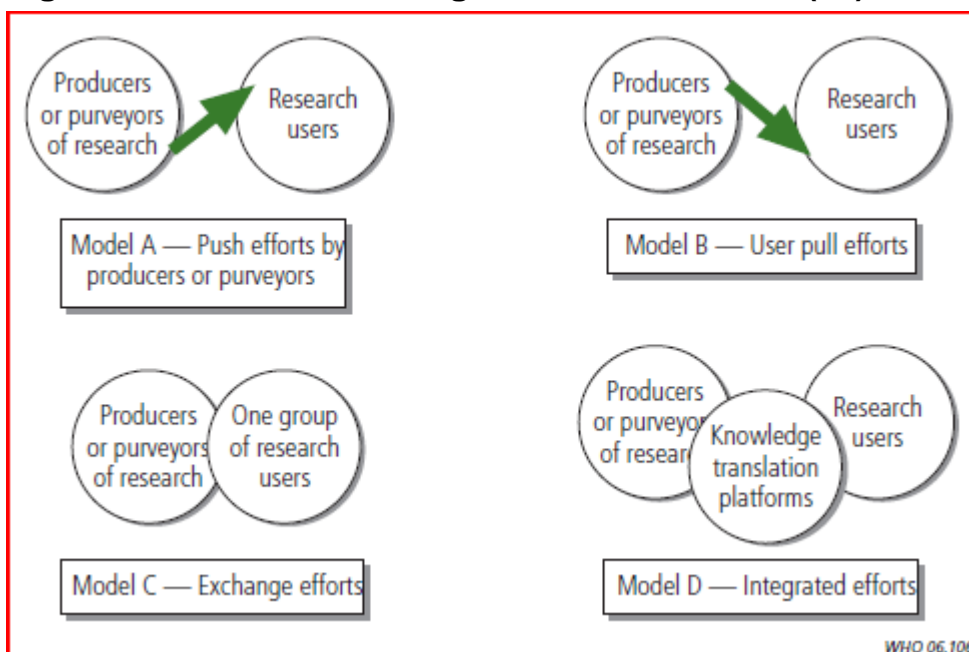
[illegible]

Producers or purveyors of research

Research users

Model A — Push efforts by producers or purveyors

Producers or purveyors of research

Research users

Model B — User pull efforts

Producers or purveyors of research

One group of research users

Model C — Exchange efforts

Producers or purveyo of resea

Knowledge translation platforms

Research users

Model D — Integrated efforts

WHO 06.10